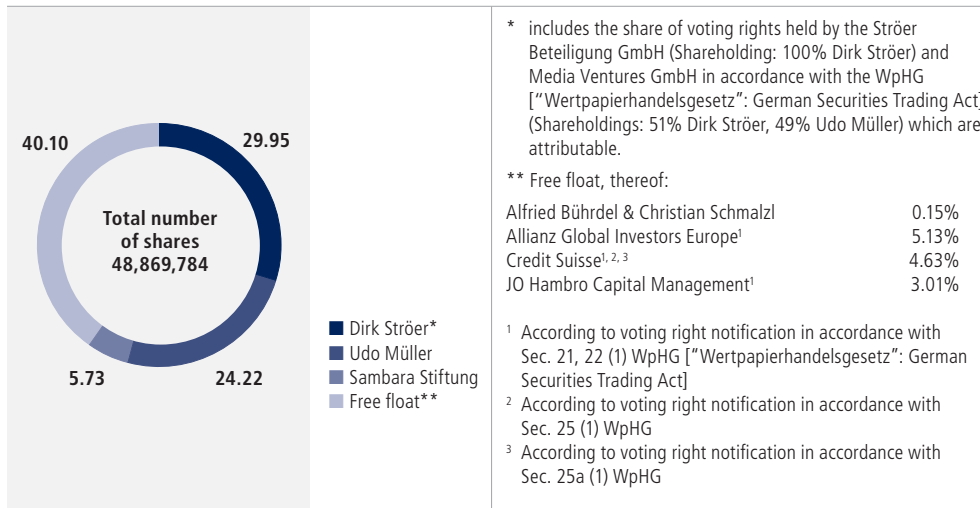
40.10

29.95

Total number of shares 48,869,784

5.73

24.22

Dirk Ströer*
Udo Müller
Sambara Stiftung
Free float**

* includes the share of voting rights held by the Ströer Beteiligung GmbH (Shareholding: 100% Dirk Ströer) and Media Ventures GmbH in accordance with the WpHG ["Wertpapierhandelsgesetz": German Securities Trading Act] (Shareholdings: 51% Dirk Ströer, 49% Udo Müller) which are attributable.

** Free float, thereof:

| | |
|---|---|
| Alfried Bührdel & Christian Schmalzl | 0.15% |
| Allianz Global Investors Europe$^{1}$ | 5.13% |
| Credit Suisse$^{1, 2, 3}$ | 4.63% |
| JO Hambro Capital Management$^{1}$ | 3.01% |

$^{1}$ According to voting right notification in accordance with Sec. 21, 22 (1) WpHG ["Wertpapierhandelsgesetz": German Securities Trading Act]

$^{2}$ According to voting right notification in accordance with Sec. 25 (1) WpHG

$^{3}$ According to voting right notification in accordance with Sec. 25a (1) WpHG